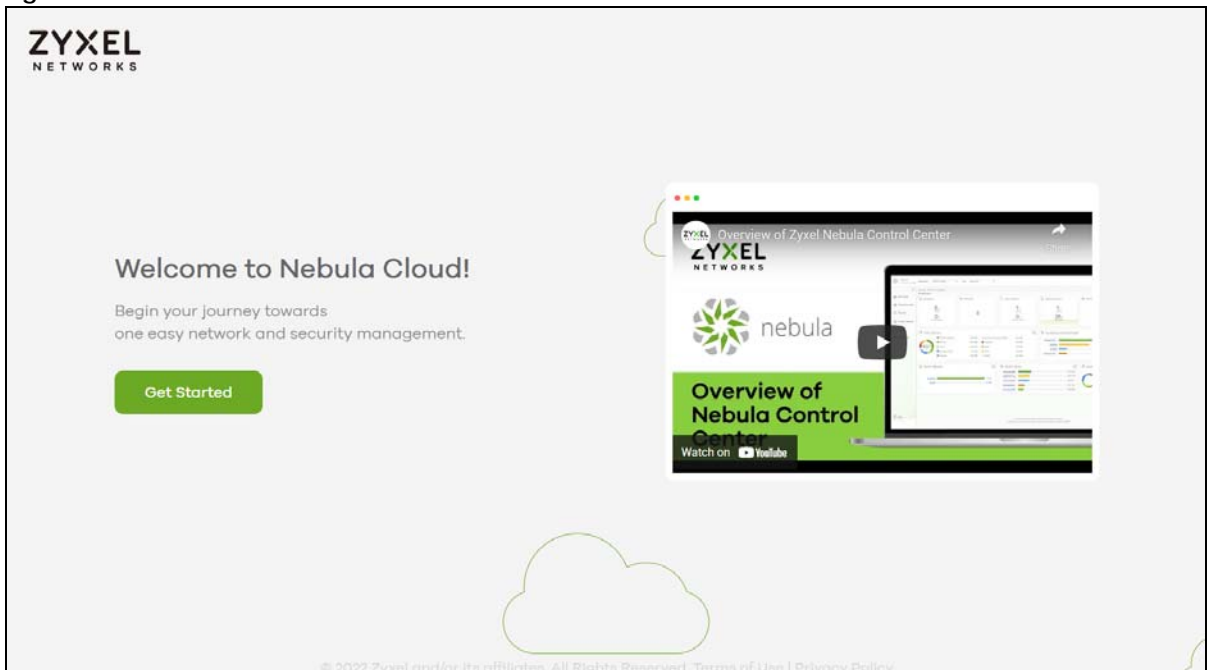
ZYXEL
NETWORKS

Welcome to Nebula Cloud!

Begin your journey towards one easy network and security management.

Get Started

ZYXEL Overview of Zyxel Nebula Control Center

Share

ZYXEL
NETWORKS

nebula

Overview of Nebula Control Center

Watch on YouTube

© 2022 Zyxel and/or its affiliates. All Rights Reserved. Terms of Use | Privacy Policy